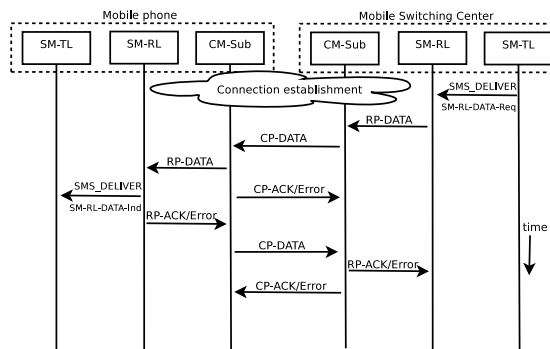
Mobile phone

SM-TL

SM-RL

CM-Sub

Mobile Switching Center

CM-Sub

SM-RL

SM-TL

Connection establishment

SMS_DELIVER

SM-RL-DATA-Req

RP-DATA

CP-DATA

RP-DATA

SMS_DELIVER

SM-RL-DATA-Ind

CP-ACK/Error

RP-ACK/Error

time

CP-DATA

RP-ACK/Error

CP-ACK/Error